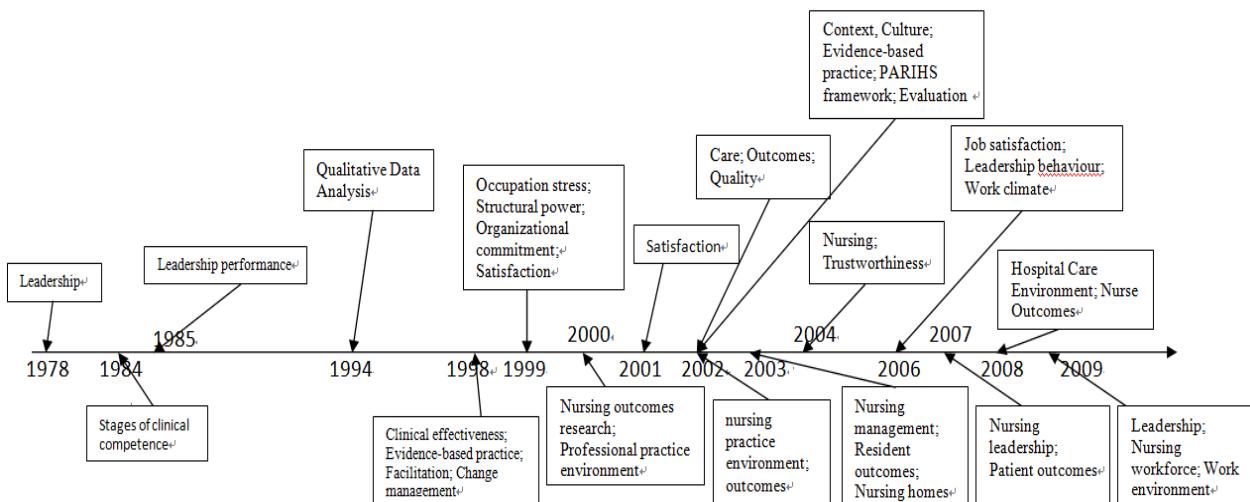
Leadership

Leadership performance

Qualitative Data Analysis

Occupation stress; Structural power; Organizational commitment; Satisfaction

Satisfaction

Care; Outcomes; Quality

Context, Culture; Evidence-based practice; PARIHS framework; Evaluation

Nursing; Trustworthiness

Job satisfaction; Leadership behaviour; Work climate

Hospital Care Environment; Nurse Outcomes

1978
1984
1985
1994
1998
1999
2000
2001
2002
2003
2004
2006
2007
2008
2009

Stages of clinical competence

Clinical effectiveness; Evidence-based practice; Facilitation; Change management

Nursing outcomes research; Professional practice environment

nursing practice environment; outcomes

Nursing management; Resident outcomes; Nursing homes

Nursing leadership; Patient outcomes

Leadership; Nursing workforce; Work environment